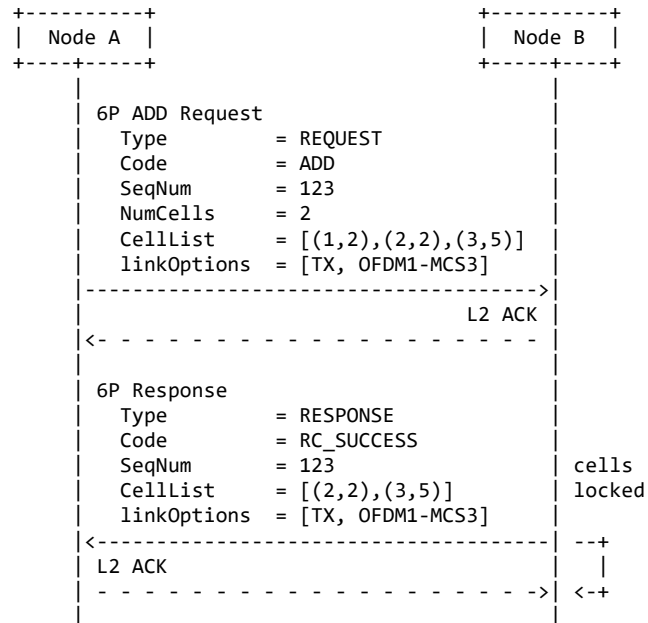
Node A

Node B

6P ADD Request
Type = REQUEST
Code = ADD
SeqNum = 123
NumCells = 2
CellList = [(1,2),(2,2),(3,5)]
linkOptions = [TX, OFDM1-MCS3]

L2 ACK

6P Response
Type = RESPONSE
Code = RC_SUCCESS
SeqNum = 123
CellList = [(2,2),(3,5)]
linkOptions = [TX, OFDM1-MCS3]

cells locked

L2 ACK